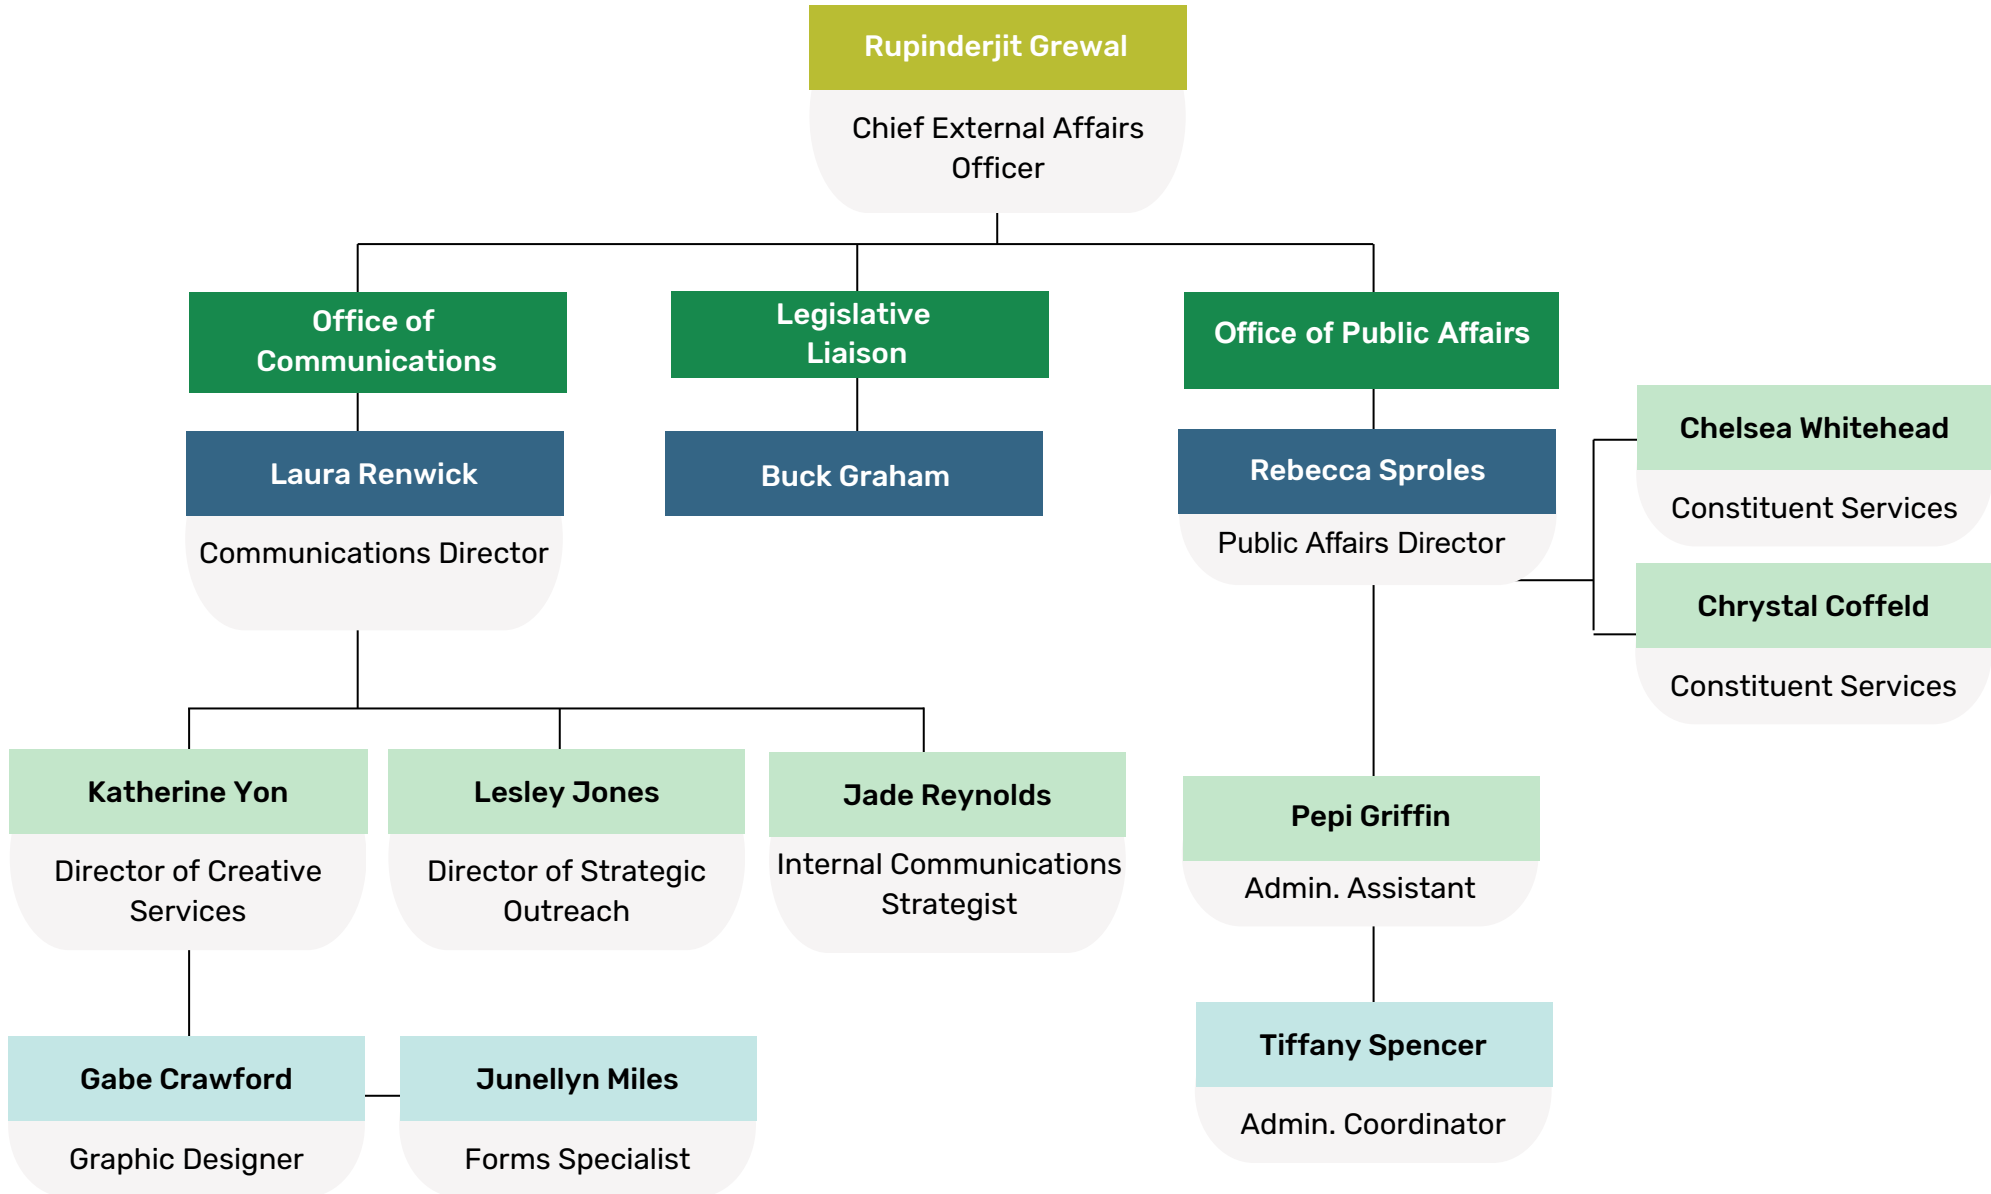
Rupinderjit Grewal
Chief External Affairs Officer

Office of Communications

Legislative Liaison

Office of Public Affairs

Laura Renwick
Communications Director

Buck Graham

Rebecca Sproles
Public Affairs Director

Chelsea Whitehead
Constituent Services

Chrystal Coffeld
Constituent Services

Katherine Yon
Director of Creative Services

Lesley Jones
Director of Strategic Outreach

Jade Reynolds
Internal Communications Strategist

Pepi Griffin
Admin. Assistant

Gabe Crawford
Graphic Designer

Junellyn Miles
Forms Specialist

Tiffany Spencer
Admin. Coordinator